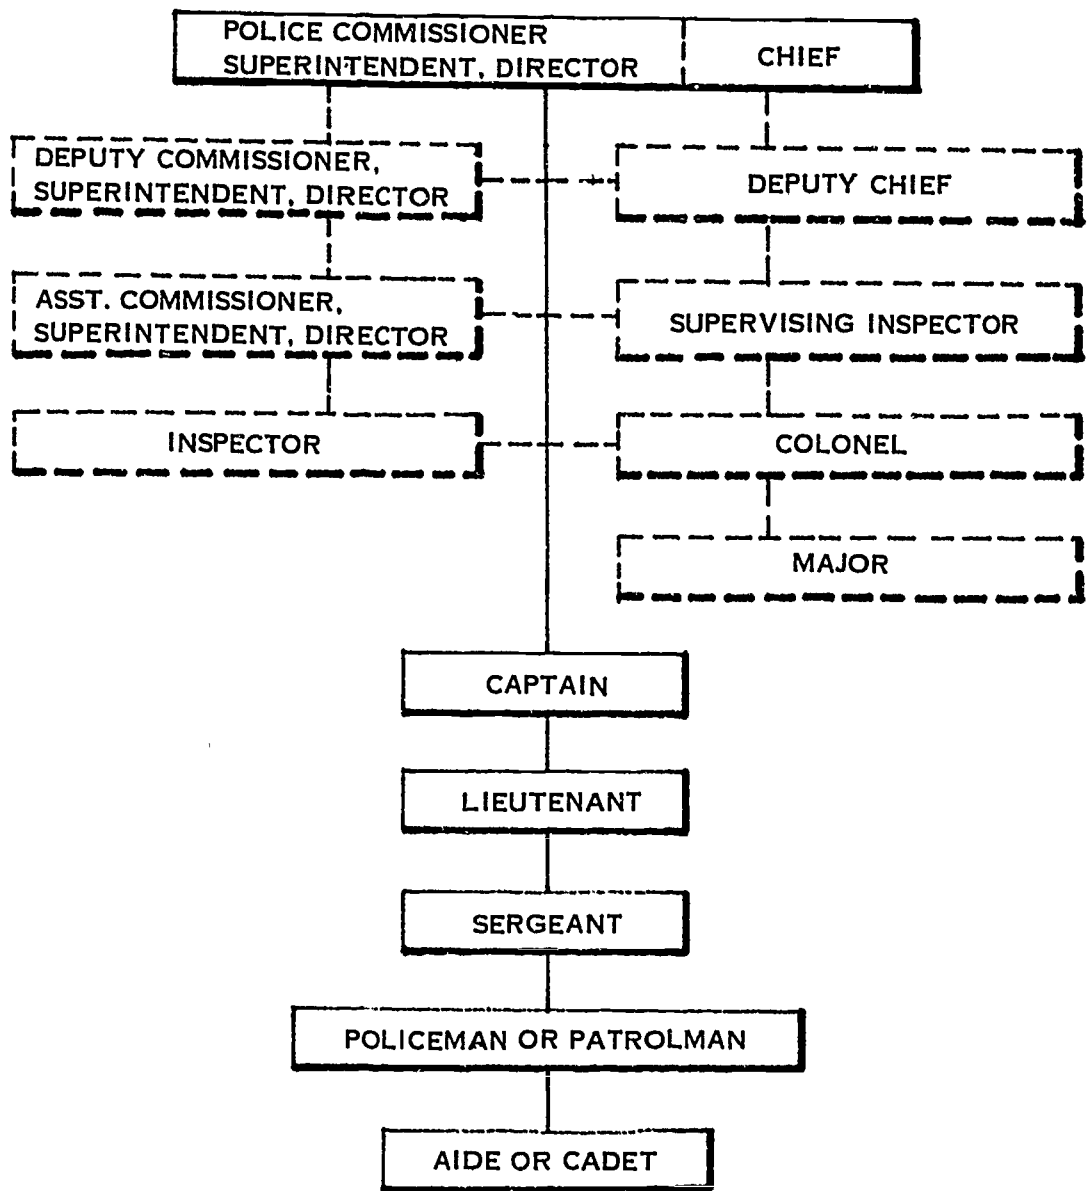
POLICE COMMISSIONER
SUPERINTENDENT, DIRECTOR

CHIEF

DEPUTY COMMISSIONER,
SUPERINTENDENT, DIRECTOR

DEPUTY CHIEF

ASST. COMMISSIONER,
SUPERINTENDENT, DIRECTOR

SUPERVISING INSPECTOR

INSPECTOR

COLONEL

MAJOR

CAPTAIN

LIEUTENANT

SERGEANT

POLICEMAN OR PATROLMAN

AIDE OR CADET